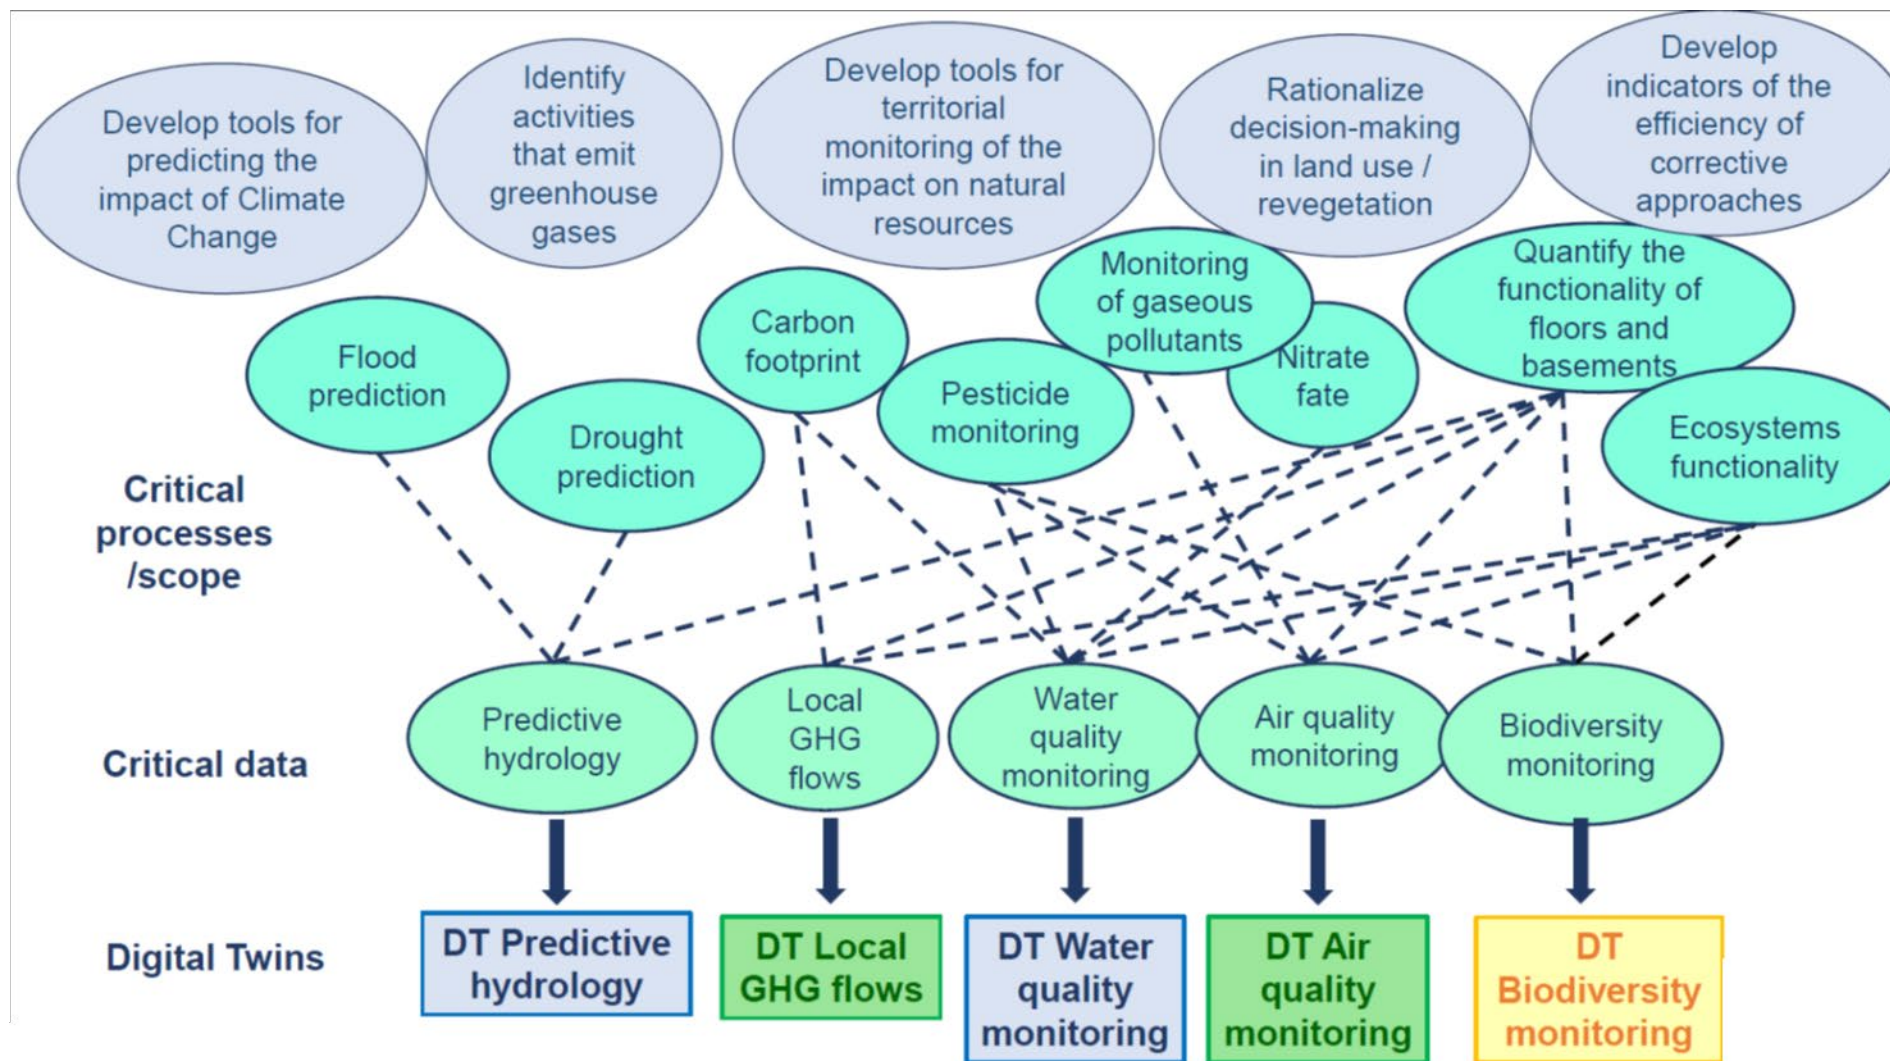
Develop tools for predicting the impact of Climate Change

Identify activities that emit greenhouse gases

Develop tools for territorial monitoring of the impact on natural resources

Rationalize decision-making in land use / revegetation

Develop indicators of the efficiency of corrective approaches

Flood prediction

Drought prediction

Carbon footprint

Pesticide monitoring

Monitoring of gaseous pollutants

Nitrate fate

Quantify the functionality of floors and basements

Ecosystems functionality

Critical processes /scope

Critical data

Predictive hydrology

Local GHG flows

Water quality monitoring

Air quality monitoring

Biodiversity monitoring

Digital Twins

DT Predictive hydrology

DT Local GHG flows

DT Water quality monitoring

DT Air quality monitoring

DT Biodiversity monitoring